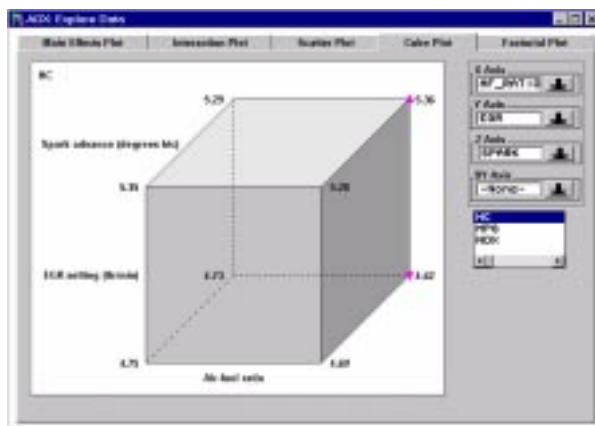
AOX Explore Data

Main Effects Plot | Interaction Plot | Scatter Plot | Cube Plot | Factorial Plot

HC

5.29

5.36

Spark advance (degrees btc)

5.31

5.28

EGR setting (%mix)

4.73

4.42

4.75

4.89

Air-fuel ratio

X Axis
AF_RATIO

Y Axis
EGR

Z Axis
SPARK

BY Axis
<None>

HC
MPG
NOX